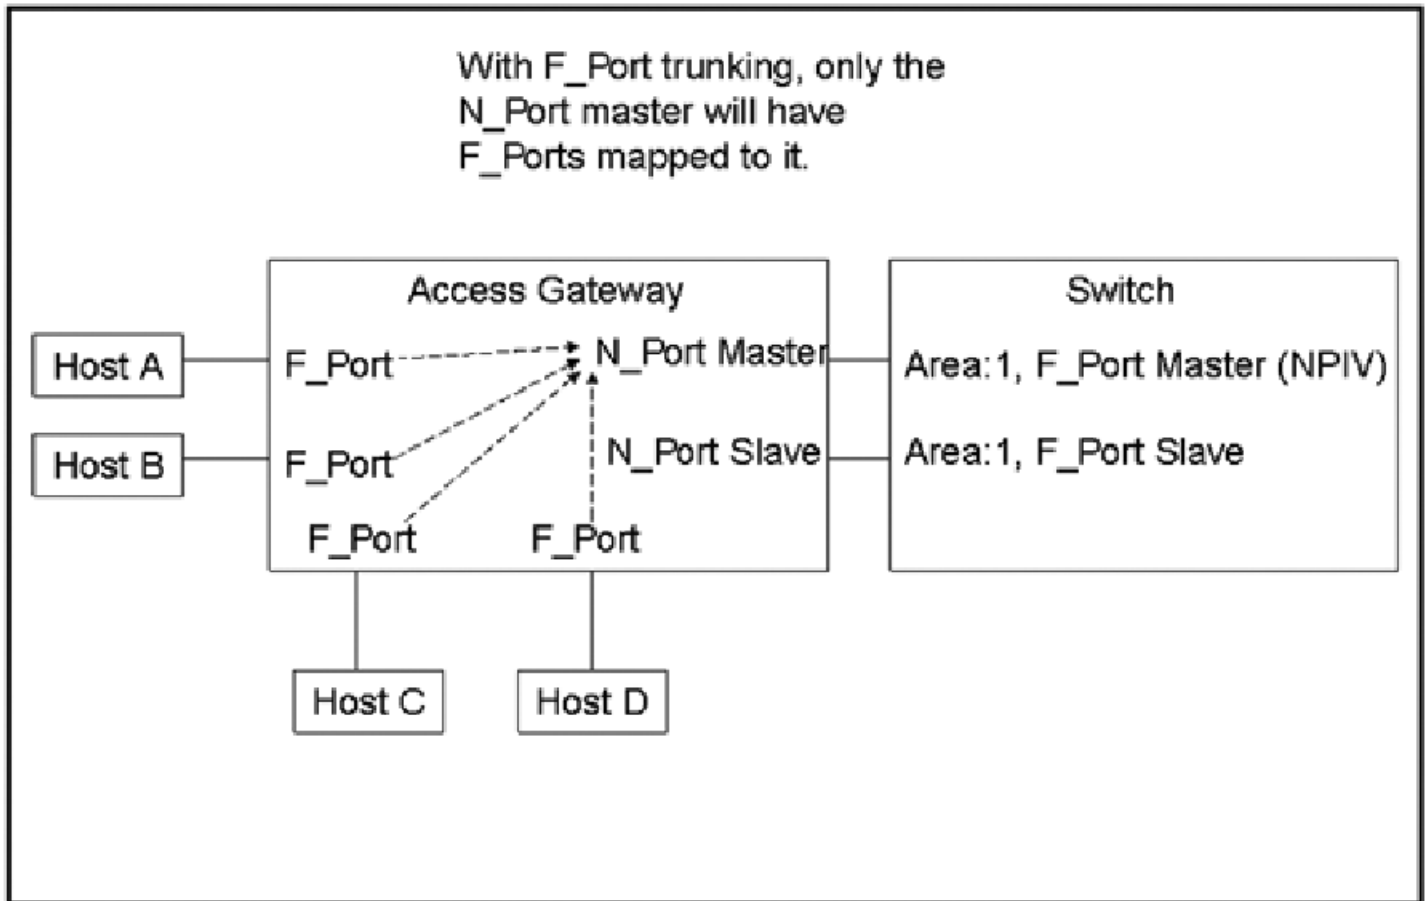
With F_Port trunking, only the N_Port master will have F_Ports mapped to it.

Host A

Host B

Access Gateway

F_Port

N_Port Master

F_Port

N_Port Slave

F_Port

F_Port

Switch

Area:1, F_Port Master (NPIV)

Area:1, F_Port Slave

Host C

Host D